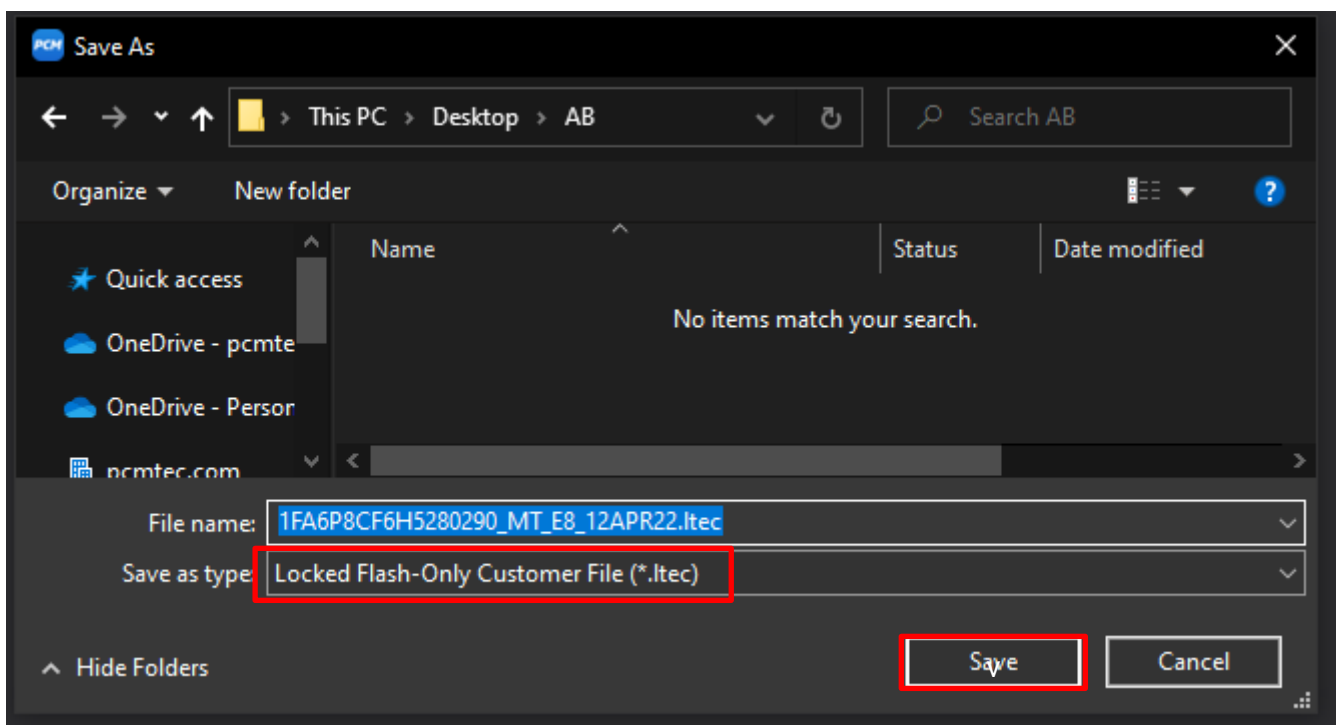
PCM Save As

This PC > Desktop > AB

Search AB

Organize ▾ New folder

Quick access

OneDrive - pcmte

OneDrive - Persor

pcmtec.com

Name

Status

Date modified

No items match your search.

File name: 1FA6P8CF6H5280290_MT_E8_12APR22.ltec

Save as type: Locked Flash-Only Customer File (*.ltec)

Hide Folders

Save

Cancel